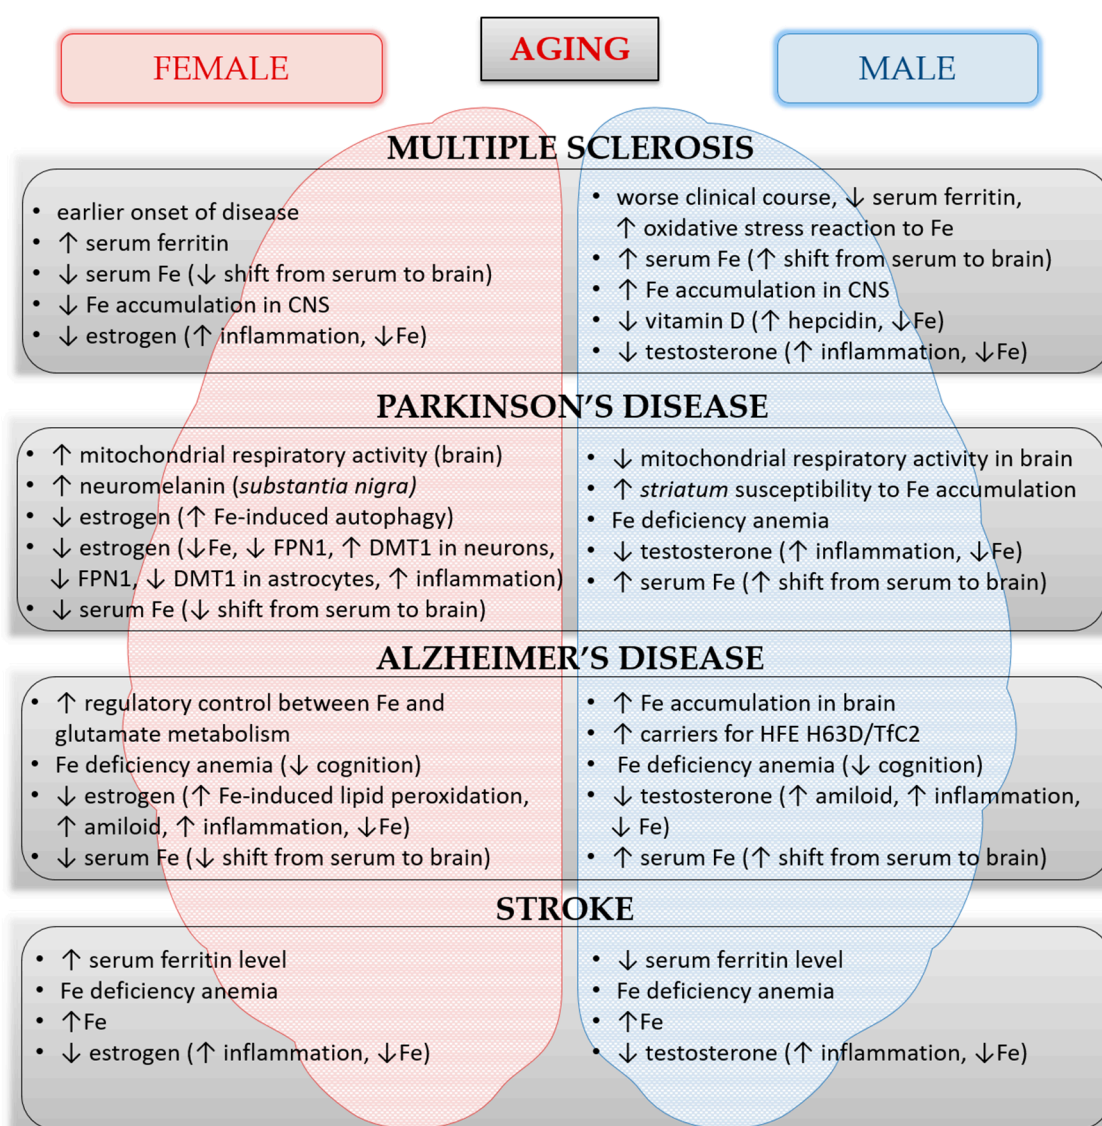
FEMALE

AGING

MALE

MULTIPLE SCLEROSIS

- earlier onset of disease
- ↑ serum ferritin
- ↓ serum Fe (↓ shift from serum to brain)
- ↓ Fe accumulation in CNS
- ↓ estrogen (↑ inflammation, ↓Fe)

- worse clinical course, ↓ serum ferritin, ↑ oxidative stress reaction to Fe
- ↑ serum Fe (↑ shift from serum to brain)
- ↑ Fe accumulation in CNS
- ↓ vitamin D (↑ hepcidin, ↓Fe)
- ↓ testosterone (↑ inflammation, ↓Fe)

PARKINSON'S DISEASE

- ↑ mitochondrial respiratory activity (brain)
- ↑ neuromelanin (*substantia nigra*)
- ↓ estrogen (↑ Fe-induced autophagy)
- ↓ estrogen (↓Fe, ↓ FPN1, ↑ DMT1 in neurons, ↓ FPN1, ↓ DMT1 in astrocytes, ↑ inflammation)
- ↓ serum Fe (↓ shift from serum to brain)

- ↓ mitochondrial respiratory activity in brain
- ↑ *striatum* susceptibility to Fe accumulation
- Fe deficiency anemia
- ↓ testosterone (↑ inflammation, ↓Fe)
- ↑ serum Fe (↑ shift from serum to brain)

ALZHEIMER'S DISEASE

- ↑ regulatory control between Fe and glutamate metabolism
- Fe deficiency anemia (↓ cognition)
- ↓ estrogen (↑ Fe-induced lipid peroxidation, ↑ amiloid, ↑ inflammation, ↓Fe)
- ↓ serum Fe (↓ shift from serum to brain)

- ↑ Fe accumulation in brain
- ↑ carriers for HFE H63D/TfC2
- Fe deficiency anemia (↓ cognition)
- ↓ testosterone (↑ amiloid, ↑ inflammation, ↓ Fe)
- ↑ serum Fe (↑ shift from serum to brain)

STROKE

- ↑ serum ferritin level
- Fe deficiency anemia
- ↑Fe
- ↓ estrogen (↑ inflammation, ↓Fe)

- ↓ serum ferritin level
- Fe deficiency anemia
- ↑Fe
- ↓ testosterone (↑ inflammation, ↓Fe)